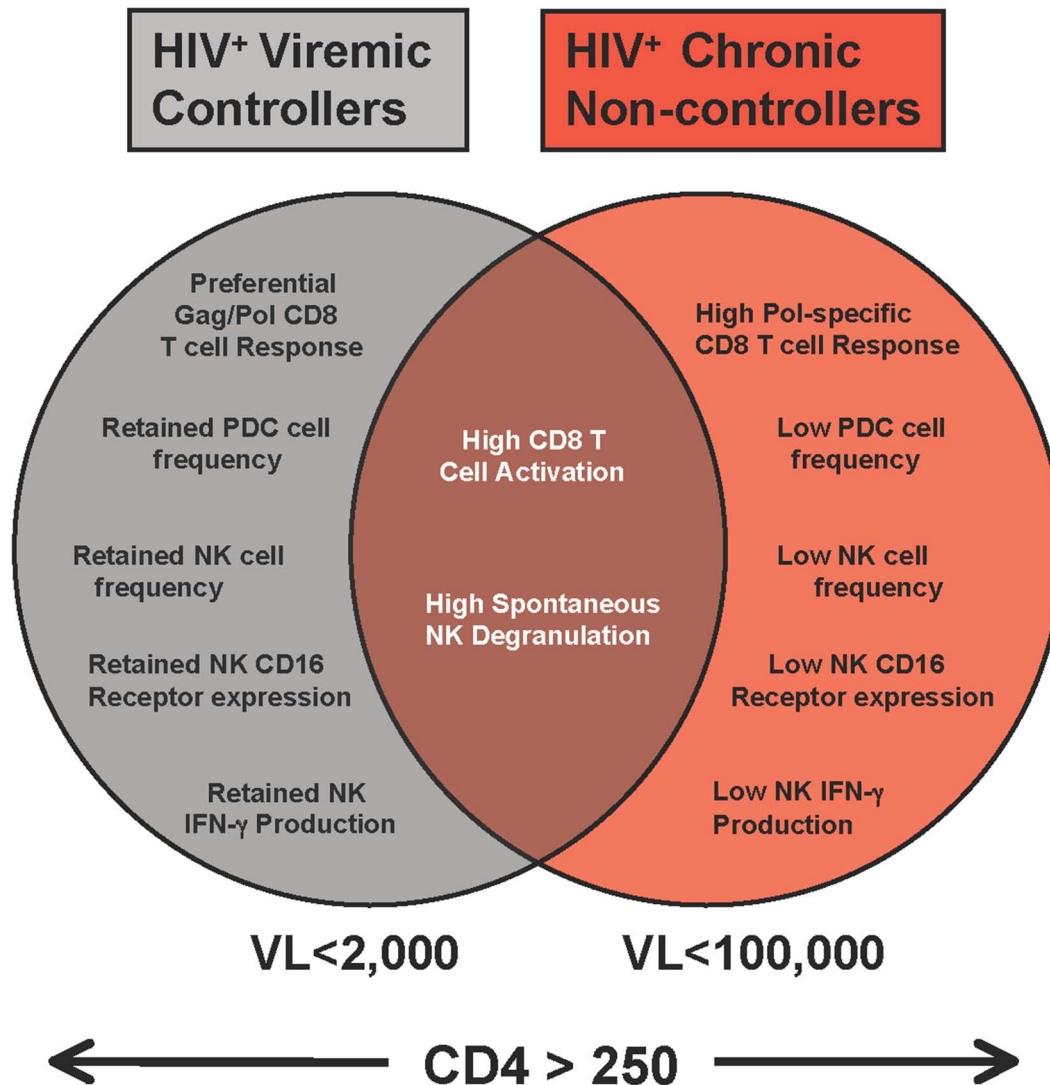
HIV$^+$ Viremic Controllers

HIV$^+$ Chronic Non-controllers

Preferential Gag/Pol CD8 T cell Response

Retained PDC cell frequency

Retained NK cell frequency

Retained NK CD16 Receptor expression

Retained NK IFN-$\gamma$ Production

High CD8 T Cell Activation

High Spontaneous NK Degranulation

High Pol-specific CD8 T cell Response

Low PDC cell frequency

Low NK cell frequency

Low NK CD16 Receptor expression

Low NK IFN-$\gamma$ Production

VL<2,000

VL<100,000

CD4 > 250